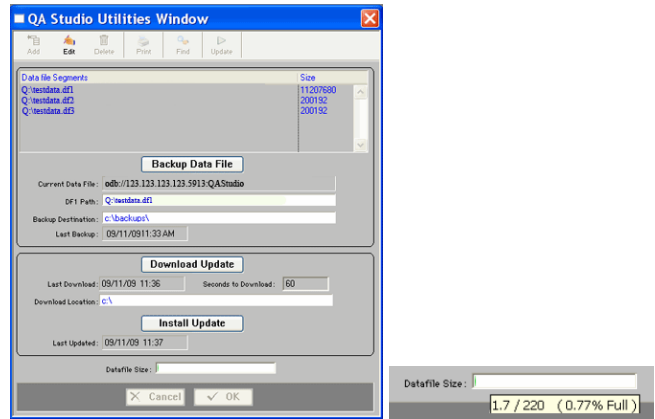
QA Studio Utilities Window

Add Edit Delete Print Find Update

| Data file Segments | Size |
|---|---|
| Q:\testdata.df1 | 11207680 |
| Q:\testdata.df2 | 200192 |
| Q:\testdata.df3 | 200192 |

Backup Data File

Current Data File : odb://123.123.123.123.5913:QAStudio

DF1 Path: Q:\testdata.df1

Backup Destination : c:\backups\

Last Backup : 09/11/0911:33 AM

Download Update

Last Download: 09/11/09 11:36

Seconds to Download : 60

Download Location: c:\

Install Update

Last Updated: 09/11/09 11:37

Datafile Size :

Cancel OK

Datafile Size :

1.7 / 220 ( 0.77% Full )